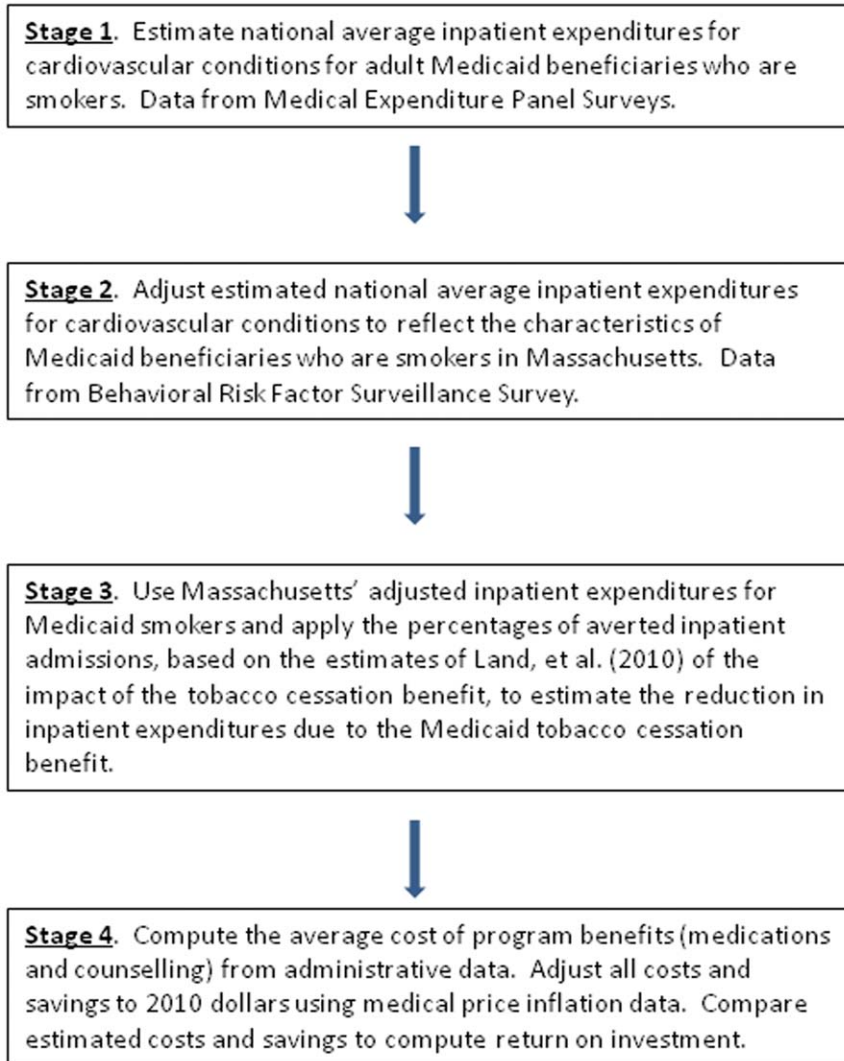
Stage 1. Estimate national average inpatient expenditures for cardiovascular conditions for adult Medicaid beneficiaries who are smokers. Data from Medical Expenditure Panel Surveys.

Stage 2. Adjust estimated national average inpatient expenditures for cardiovascular conditions to reflect the characteristics of Medicaid beneficiaries who are smokers in Massachusetts. Data from Behavioral Risk Factor Surveillance Survey.

Stage 3. Use Massachusetts' adjusted inpatient expenditures for Medicaid smokers and apply the percentages of averted inpatient admissions, based on the estimates of Land, et al. (2010) of the impact of the tobacco cessation benefit, to estimate the reduction in inpatient expenditures due to the Medicaid tobacco cessation benefit.

Stage 4. Compute the average cost of program benefits (medications and counselling) from administrative data. Adjust all costs and savings to 2010 dollars using medical price inflation data. Compare estimated costs and savings to compute return on investment.